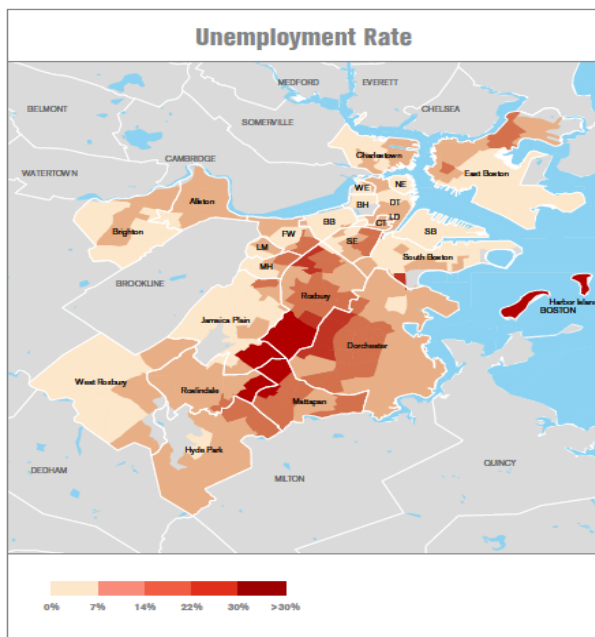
Unemployment Rate

MEDFORD
EVERETT
BELMONT
SOMERVILLE
CHELSEA
CAMBRIDGE
WATERTOWN
Charlestown
East Boston
WE
NE
BH
DT
CT
LD
Allston
Brighton
FW
BB
SE
SB
LM
MH
South Boston
BROOKLINE
Roxbury
Harbor Islands
BOSTON
Jamaica Plain
Dorchester
West Roxbury
Roslindale
Mattapan
Hyde Park
DEDHAM
MILTON
QUINCY

0%
7%
14%
22%
30%
>30%